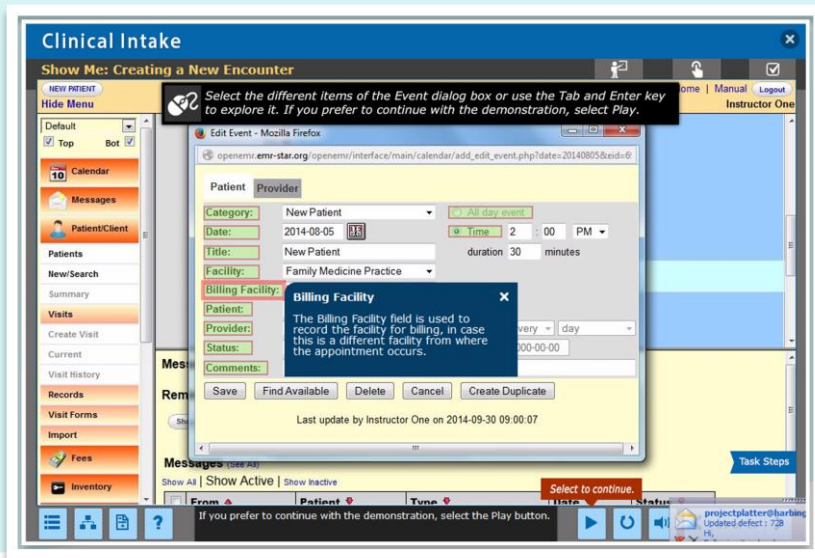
Clinical Intake

Show Me: Creating a New Encounter

NEW PATIENT
Hide Menu

Select the different items of the Event dialog box or use the Tab and Enter key to explore it. If you prefer to continue with the demonstration, select Play.

ome | Manual Logout
Instructor One

Default
Top Bot

10 Calendar
Messages
Patient/Client
Patients
New/Search
Summary
Visits
Create Visit
Current
Visit History
Records
Visit Forms
Import
Fees
Inventory

Edit Event - Mozilla Firefox
openemr.emr-star.org/openemr/interface/main/calendar/add_edit_event.php?date=20140805&eid=6

Patient Provider

Category: New Patient
All day event
Date: 2014-08-05
Time 2 : 00 PM
Title: New Patient
duration 30 minutes
Facility: Family Medicine Practice
Billing Facility:
Patient:
Provider:
very day
Status:
000-00-00
Comments:

Billing Facility
The Billing Facility field is used to record the facility for billing, in case this is a different facility from where the appointment occurs.

Save Find Available Delete Cancel Create Duplicate

Last update by Instructor One on 2014-09-30 09:00:07

Mess
Rem
Sh

Messages (See All)
Show All | Show Active | Show Inactive
From Patient Type Date Status

Task Steps

Select to continue.

If you prefer to continue with the demonstration, select the Play button.

projectplatter@harbing
Updated defect : 728
Hi,